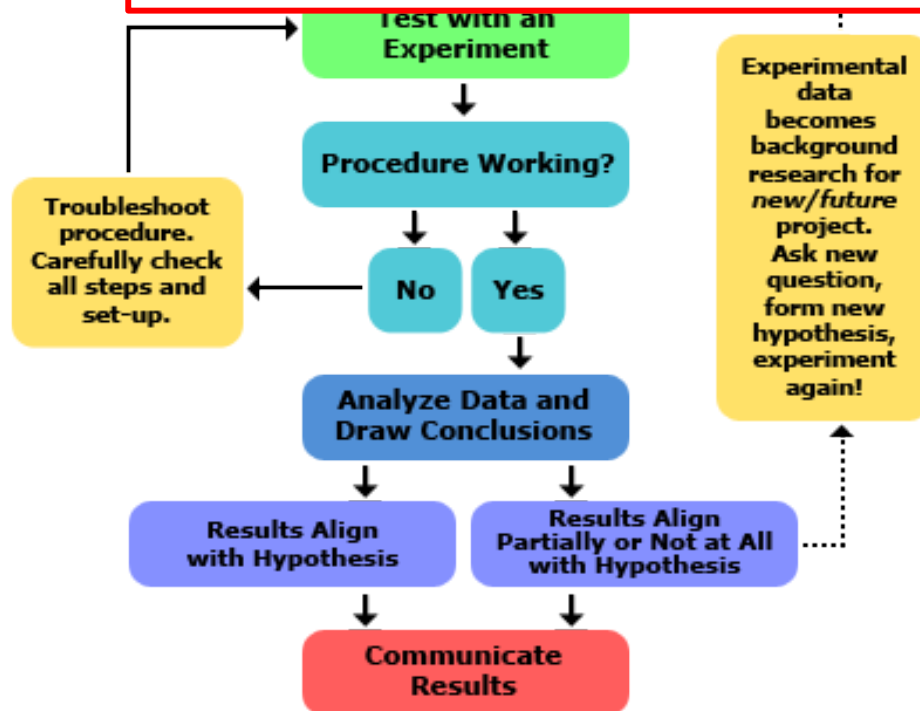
Test with an Experiment

Procedure Working?

No

Yes

Troubleshoot procedure. Carefully check all steps and set-up.

Analyze Data and Draw Conclusions

Results Align with Hypothesis

Results Align Partially or Not at All with Hypothesis

Communicate Results

Experimental data becomes background research for *new/future* project. Ask new question, form new hypothesis, experiment again!